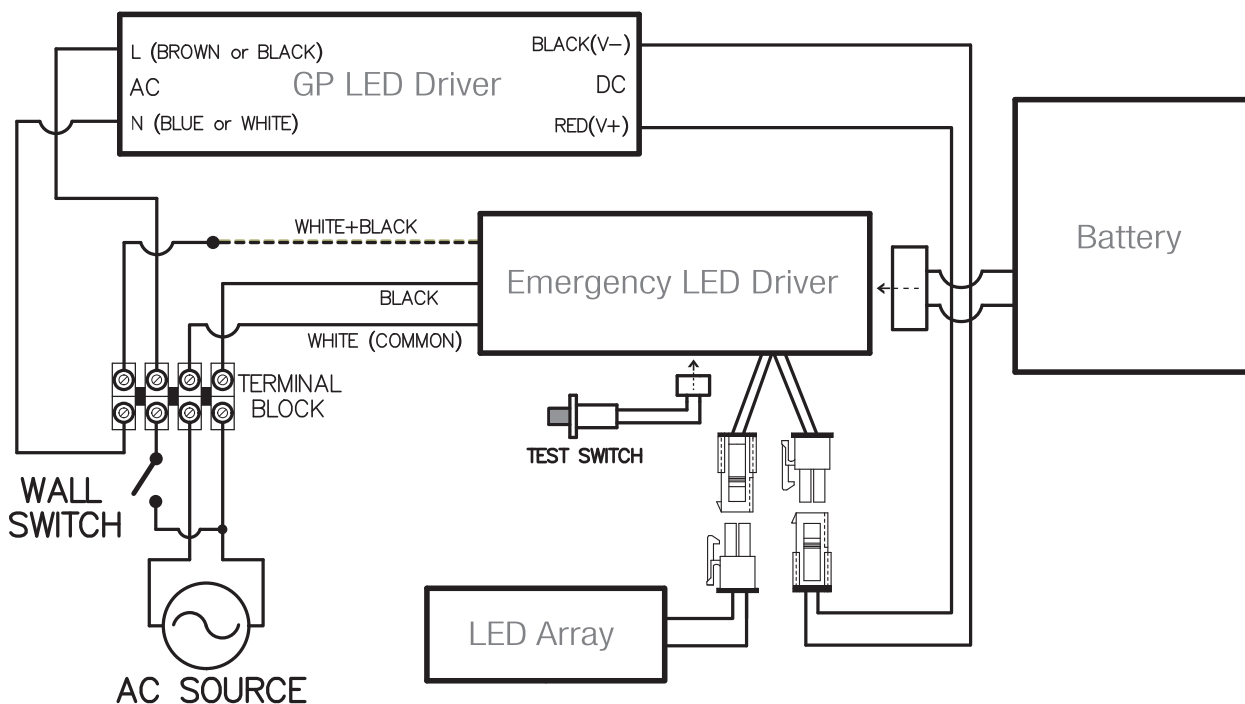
L (BROWN or BLACK)
AC
N (BLUE or WHITE)
GP LED Driver
BLACK(V–)
DC
RED(V+)

Battery

WHITE+BLACK
BLACK
WHITE (COMMON)
Emergency LED Driver

TERMINAL BLOCK

TEST SWITCH

WALL SWITCH

AC SOURCE

LED Array